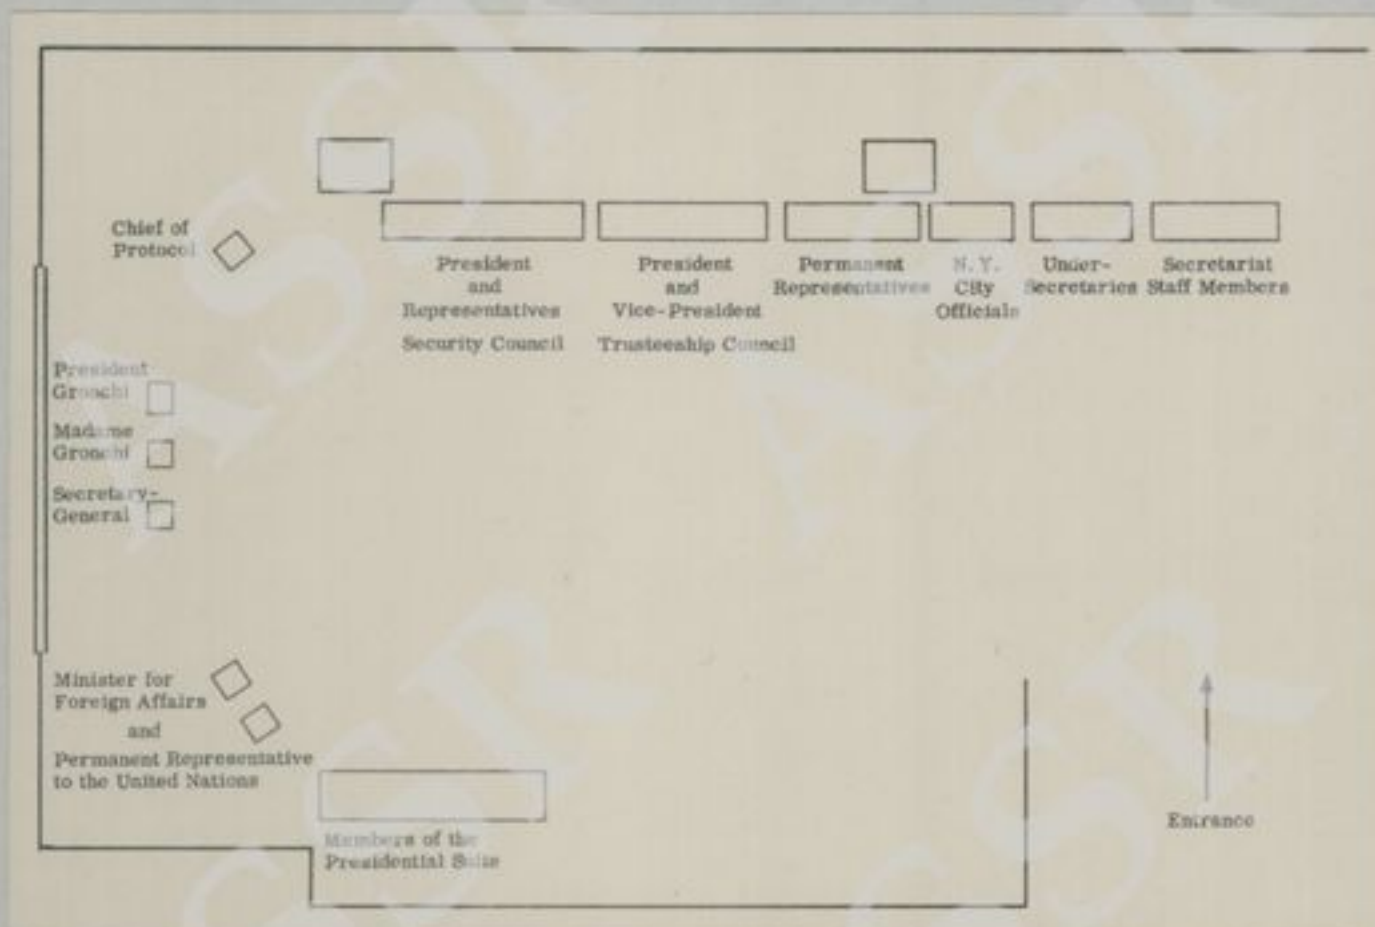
Chief of Protocol

President and Representatives
Security Council

President and Vice-President
Trusteeship Council

Permanent Representatives

N.Y. City Officials

Under-Secretaries

Secretariat Staff Members

President Gronchi

Madame Gronchi

Secretary-General

Minister for Foreign Affairs
and
Permanent Representative to the United Nations

Members of the Presidential Suite

Entrance